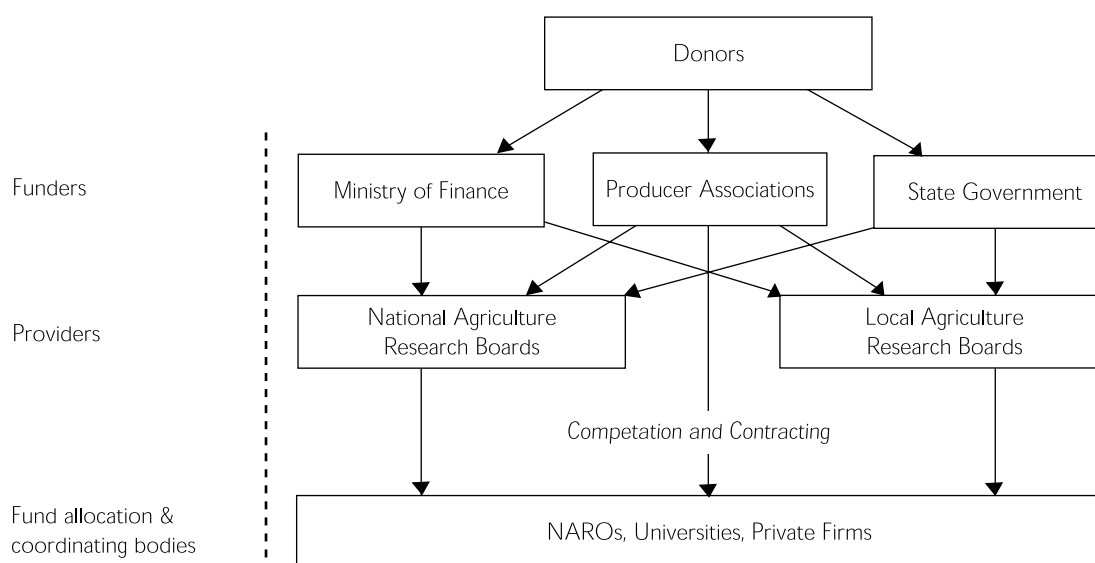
Donors

Funders

Ministry of Finance

Producer Associations

State Government

Providers

National Agriculture Research Boards

Local Agriculture Research Boards

Competation and Contracting

Fund allocation & coordinating bodies

NAROs, Universities, Private Firms